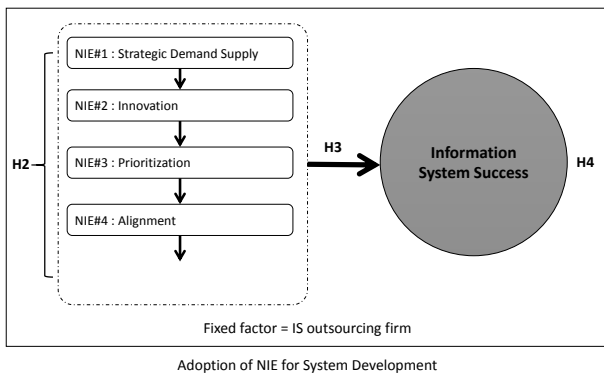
H2

NIE#1 : Strategic Demand Supply

NIE#2 : Innovation

NIE#3 : Prioritization

NIE#4 : Alignment

H3

Information System Success

H4

Fixed factor = IS outsourcing firm

Adoption of NIE for System Development